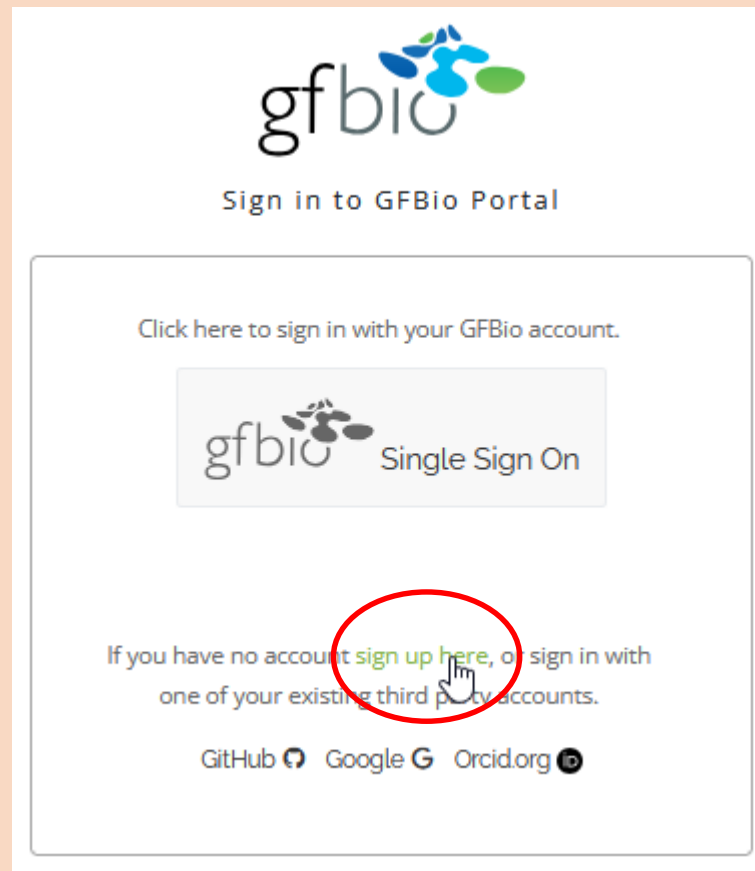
gfbio

Sign in to GFBio Portal

Click here to sign in with your GFBio account.

gfbio Single Sign On

If you have no account sign up here, or sign in with one of your existing third p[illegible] accounts.

GitHub Google Orcid.org iD